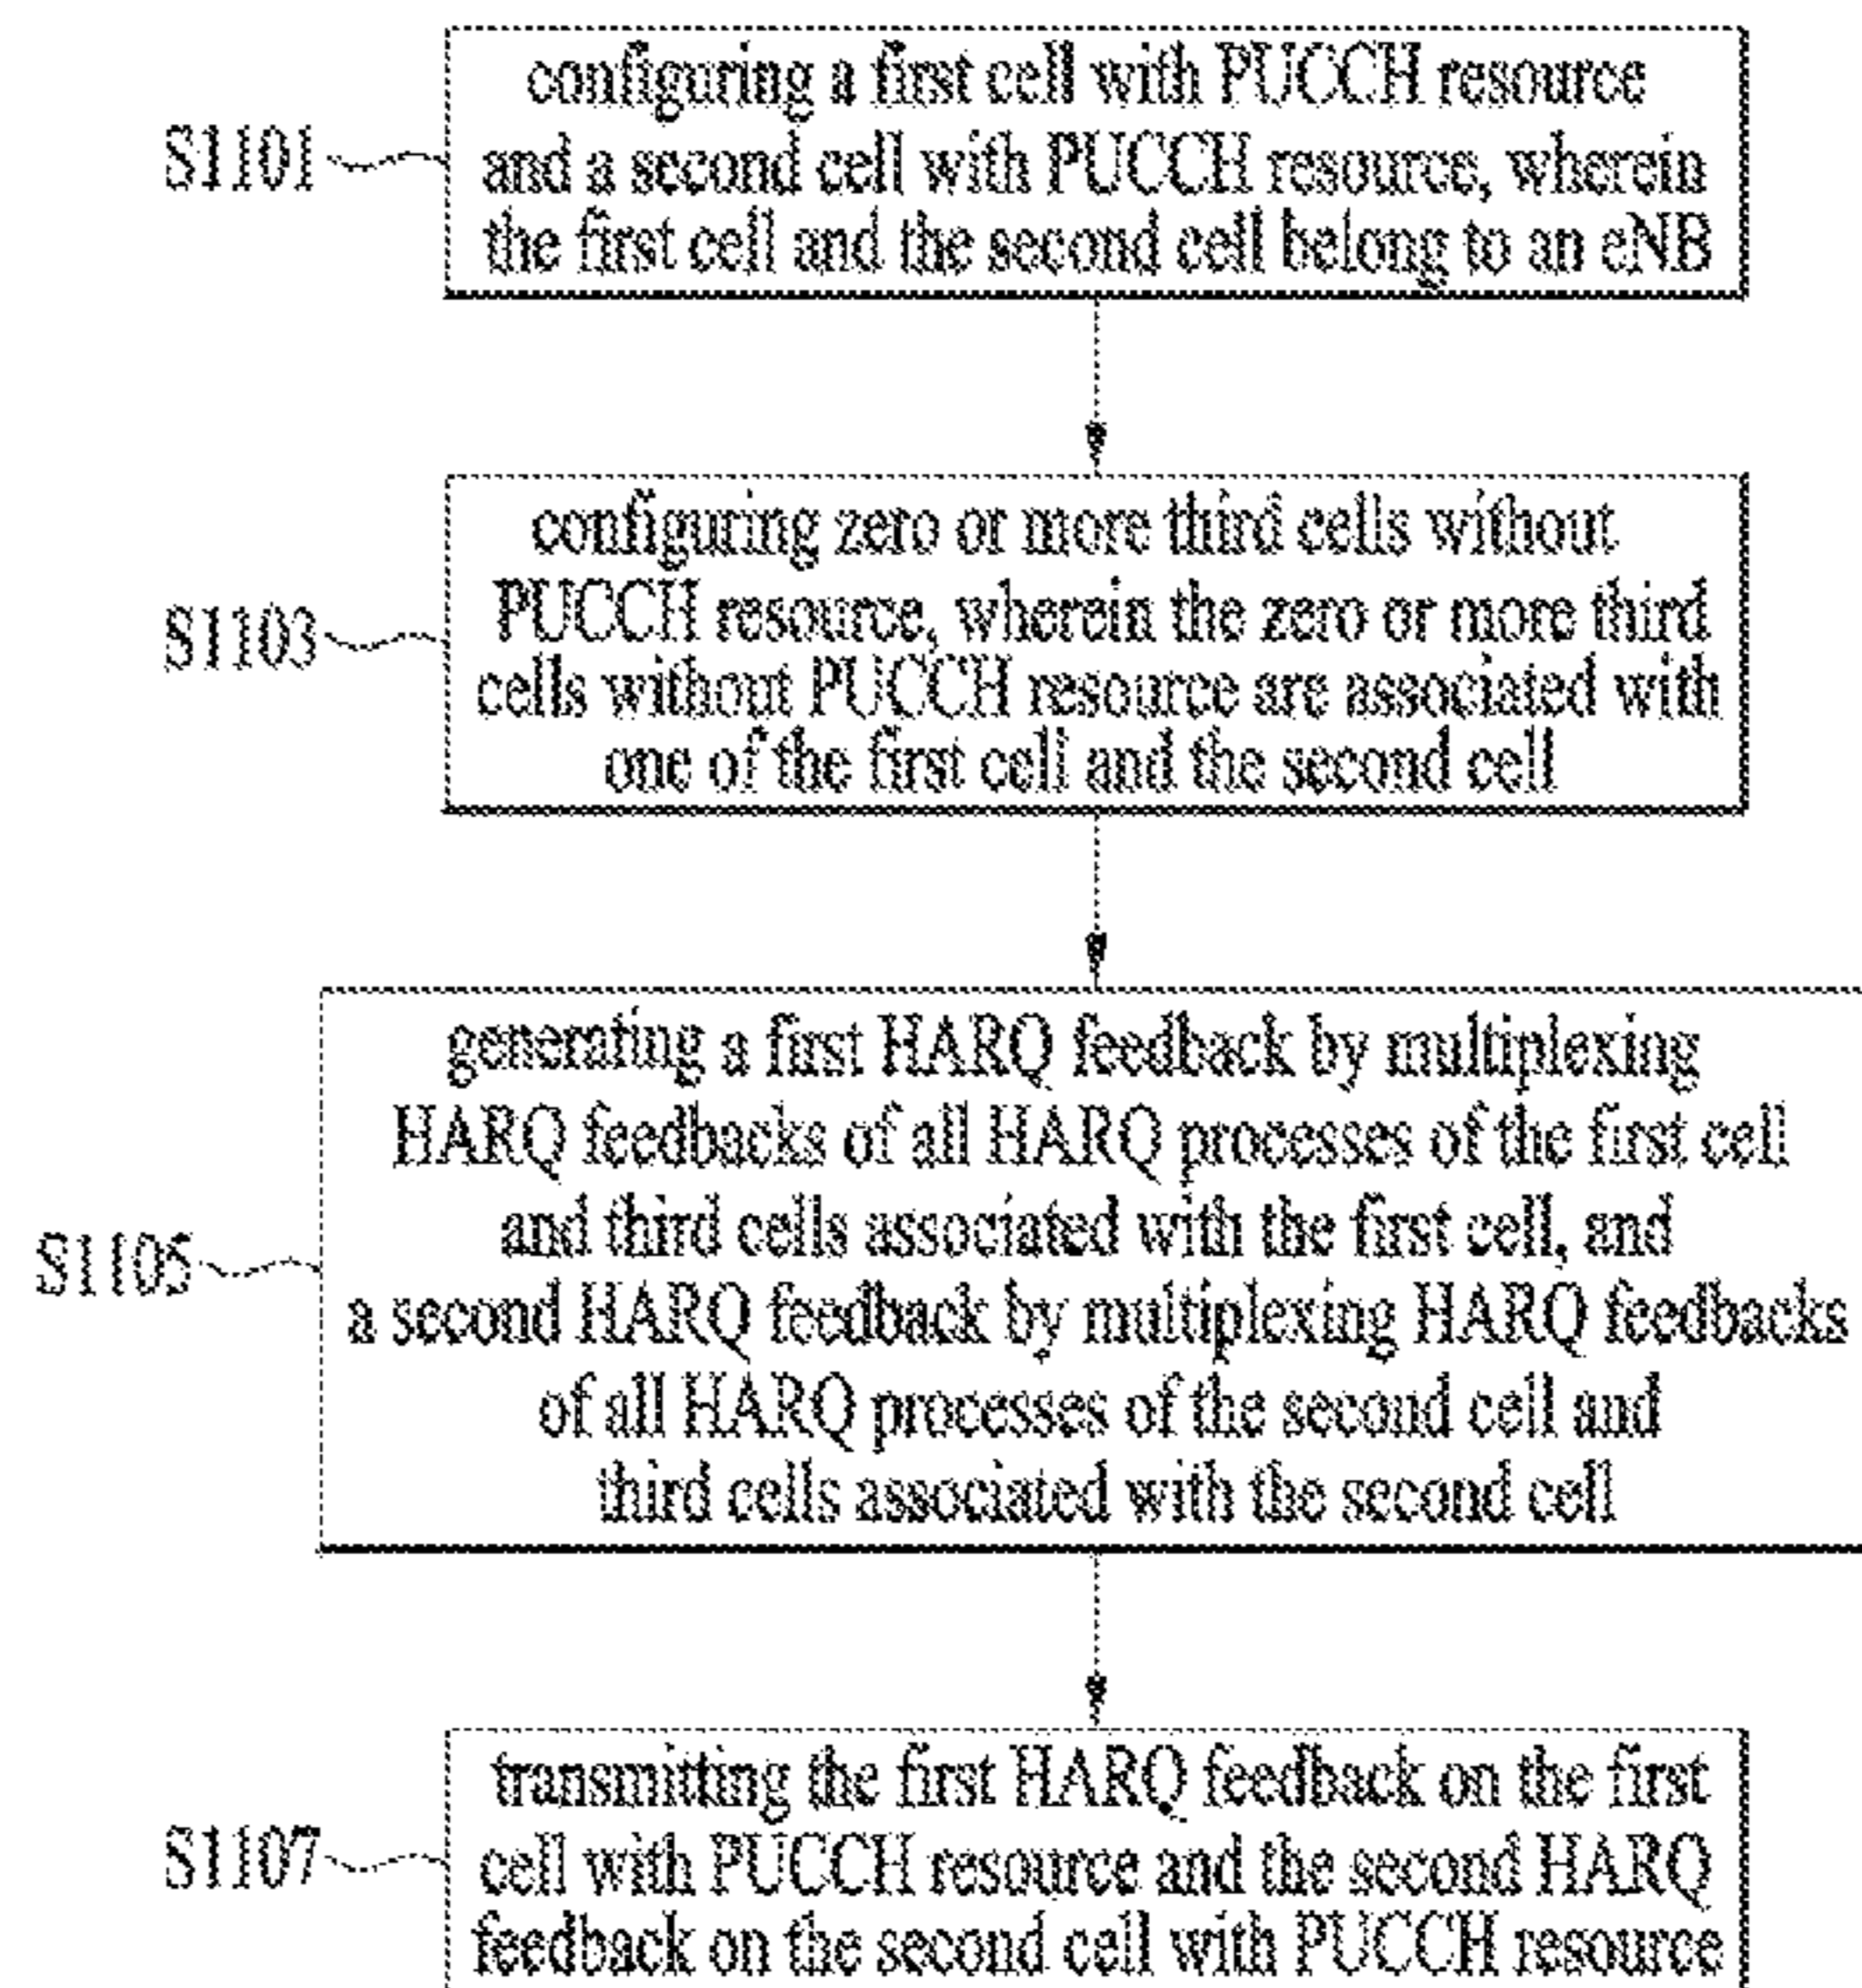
S1101

configuring a first cell with PUCCH resource and a second cell with PUCCH resource, wherein the first cell and the second cell belong to an eNB

S1103

configuring zero or more third cells without PUCCH resource, wherein the zero or more third cells without PUCCH resource are associated with one of the first cell and the second cell

S1105

generating a first HARQ feedback by multiplexing HARQ feedbacks of all HARQ processes of the first cell and third cells associated with the first cell, and a second HARQ feedback by multiplexing HARQ feedbacks of all HARQ processes of the second cell and third cells associated with the second cell

S1107

transmitting the first HARQ feedback on the first cell with PUCCH resource and the second HARQ feedback on the second cell with PUCCH resource